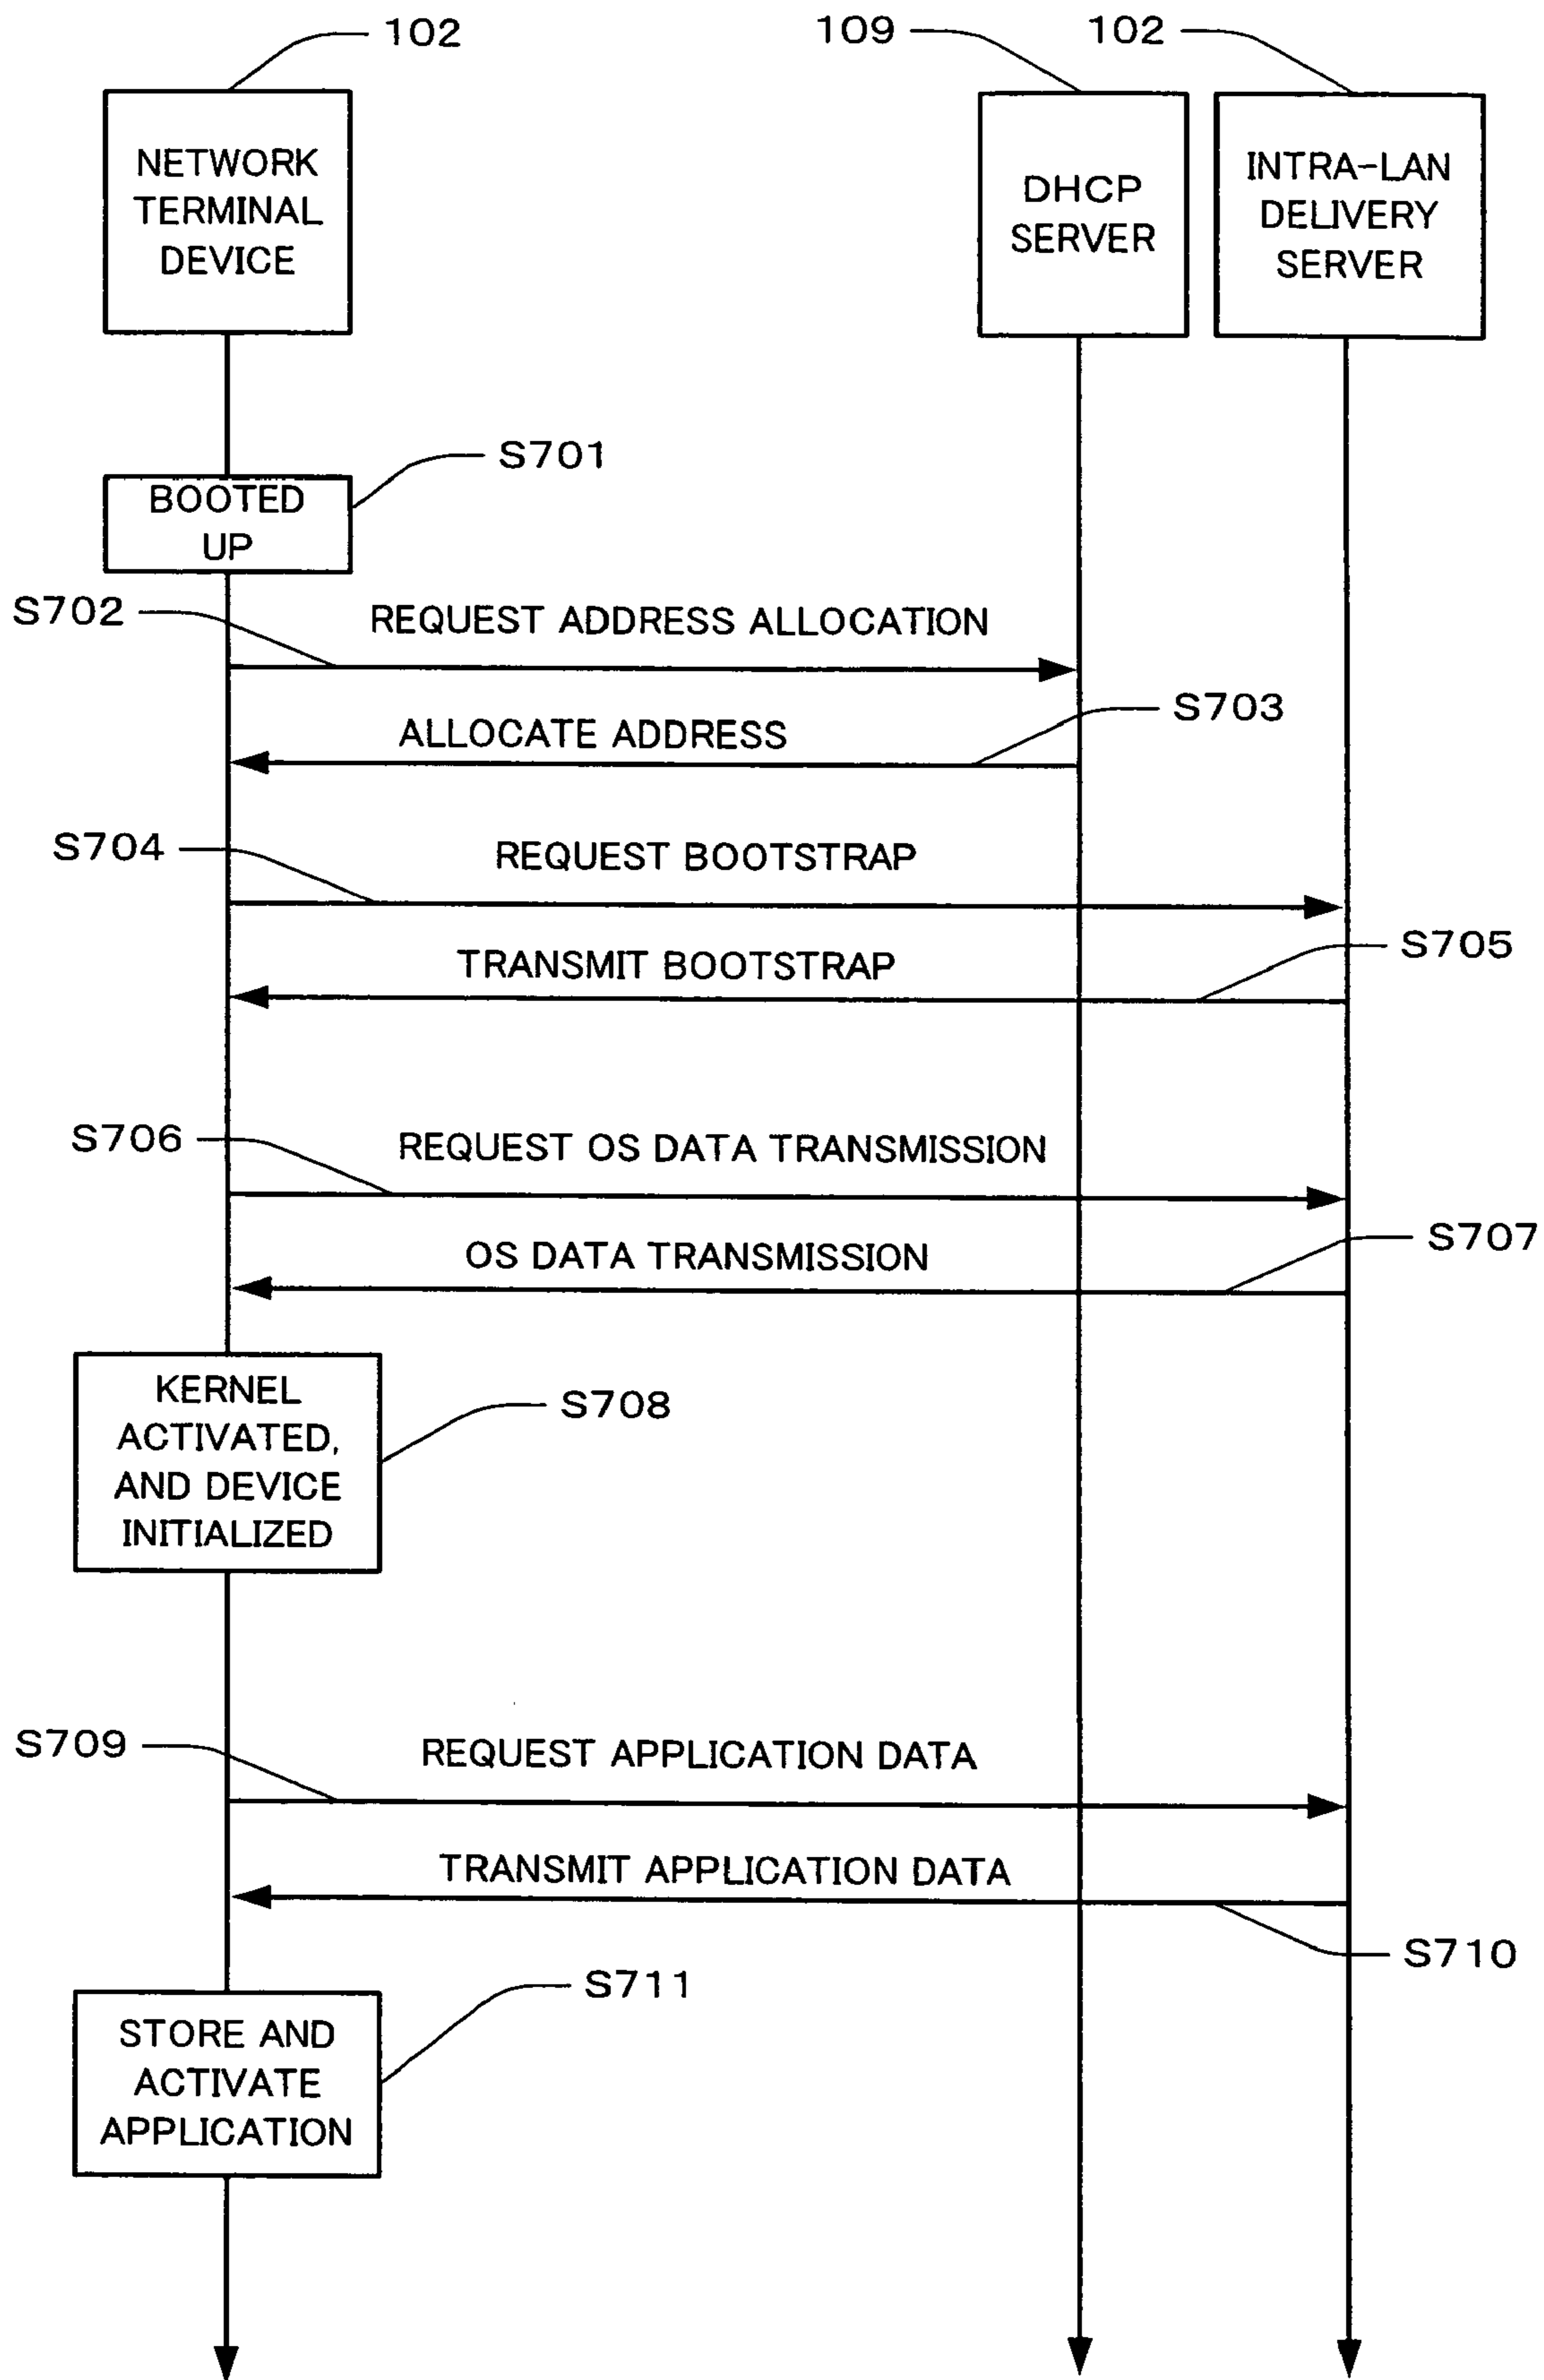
102

109

102

NETWORK TERMINAL DEVICE

DHCP SERVER

INTRA-LAN DELIVERY SERVER

S701

BOOTED UP

S702

REQUEST ADDRESS ALLOCATION

ALLOCATE ADDRESS

S703

S704

REQUEST BOOTSTRAP

TRANSMIT BOOTSTRAP

S705

S706

REQUEST OS DATA TRANSMISSION

OS DATA TRANSMISSION

S707

KERNEL ACTIVATED, AND DEVICE INITIALIZED

S708

S709

REQUEST APPLICATION DATA

TRANSMIT APPLICATION DATA

S710

S711

STORE AND ACTIVATE APPLICATION